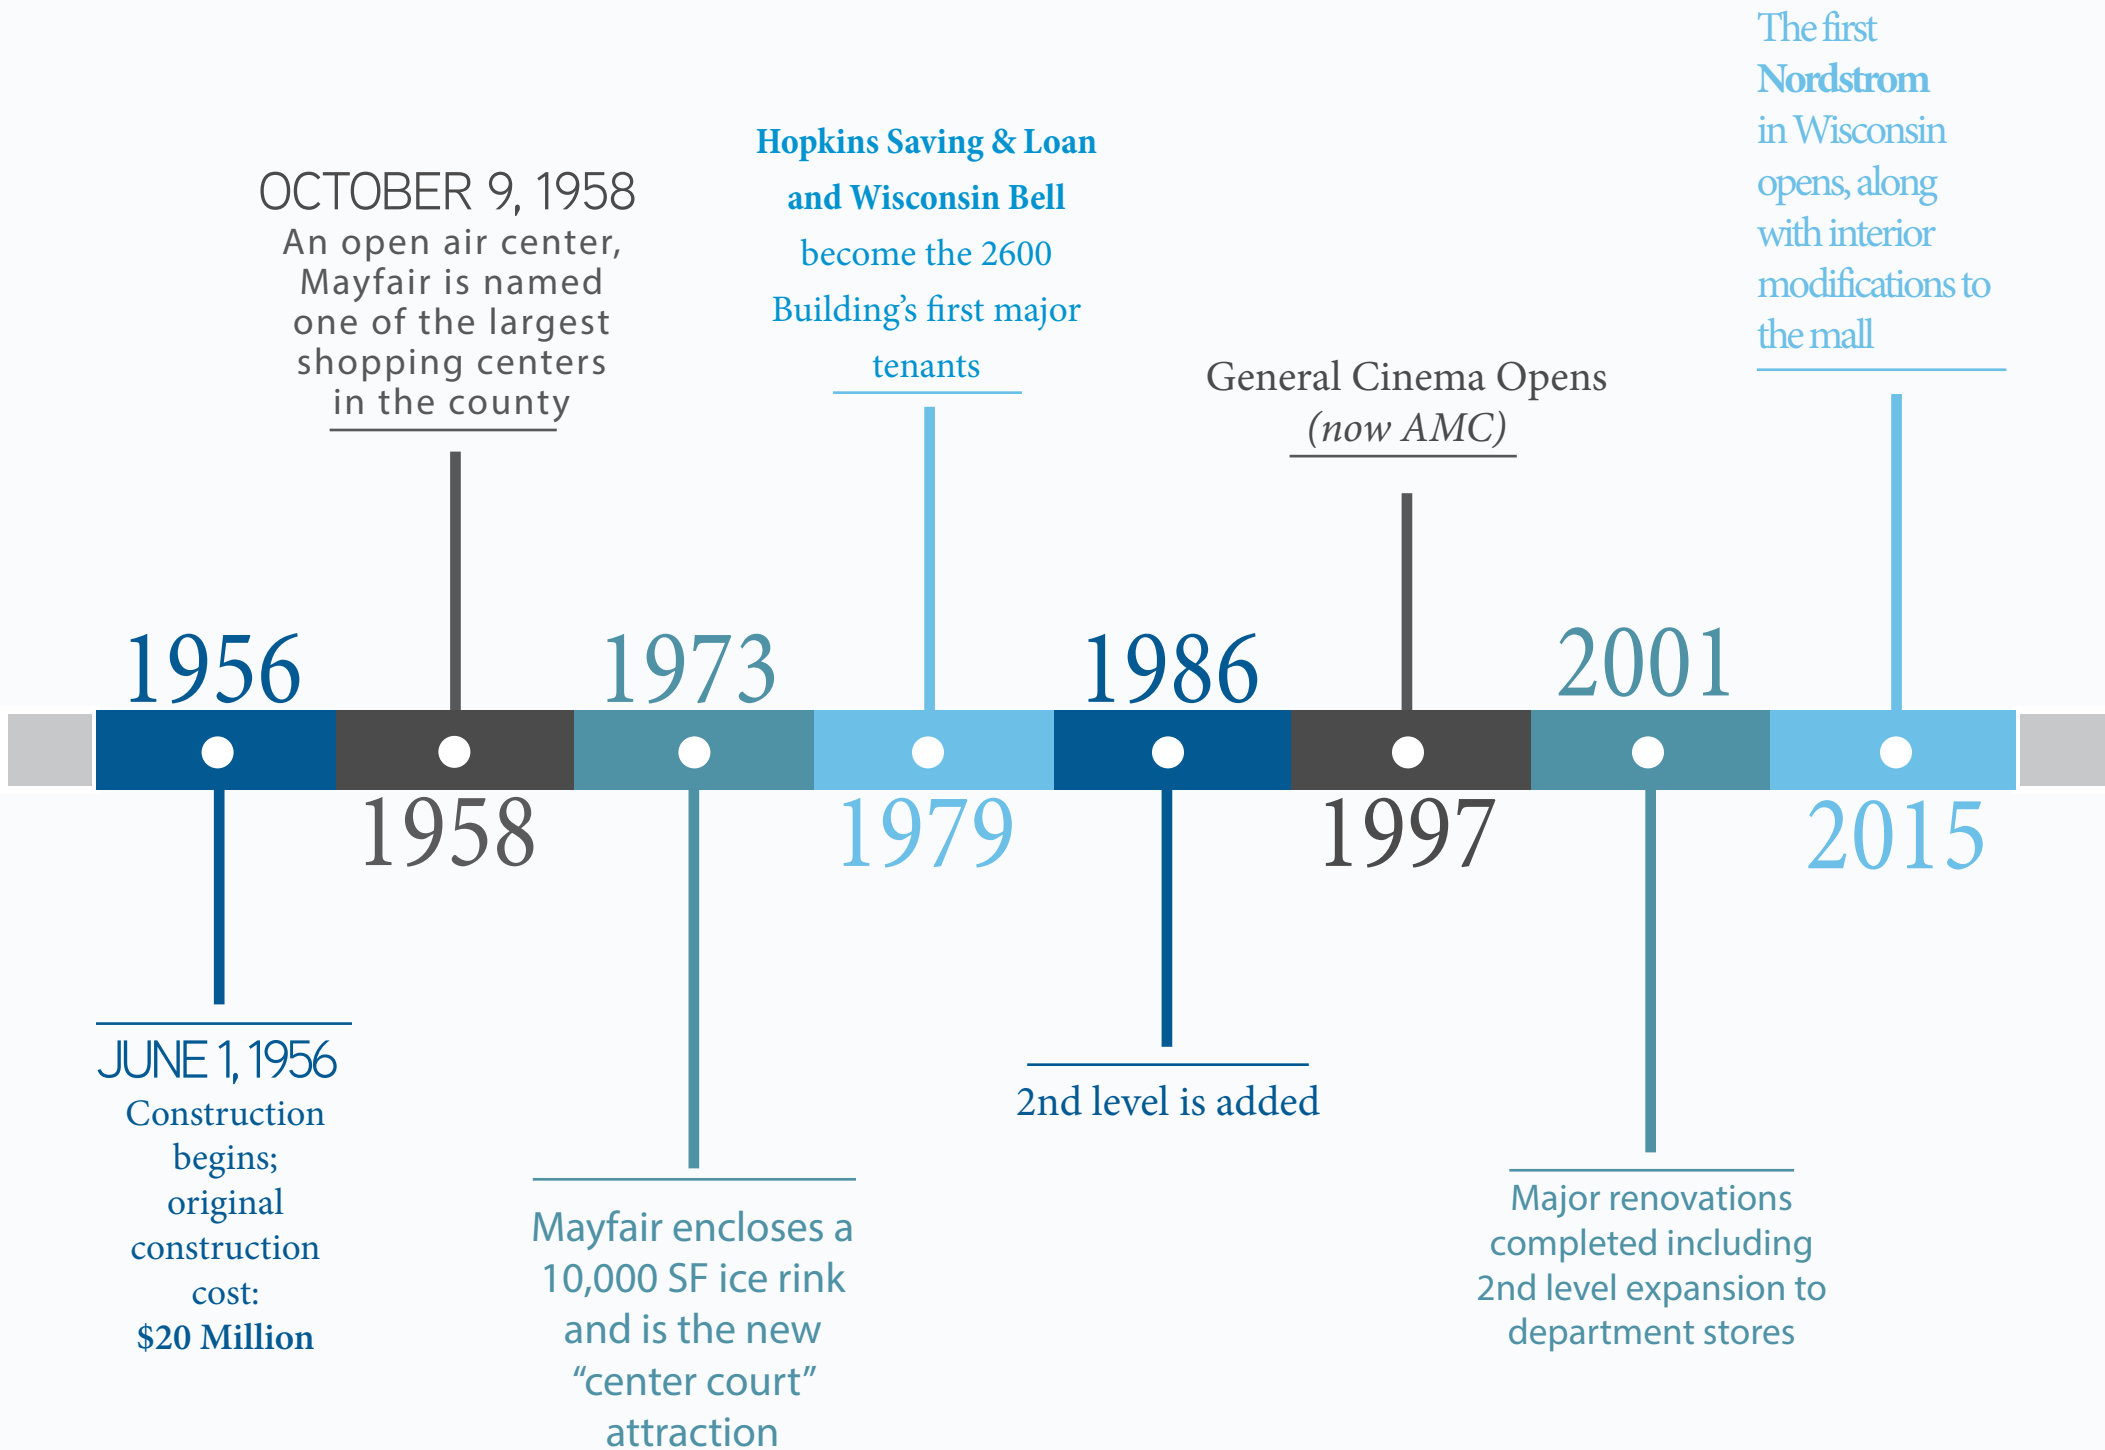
The first **Nordstrom** in Wisconsin opens, along with interior modifications to the mall

OCTOBER 9, 1958
An open air center, Mayfair is named one of the largest shopping centers in the county

**Hopkins Saving & Loan and Wisconsin Bell** become the 2600 Building's first major tenants

General Cinema Opens *(now AMC)*

1956

1973

1986

2001

1958

1979

1997

2015

JUNE 1, 1956
Construction begins; original construction cost: **$20 Million**

Mayfair encloses a 10,000 SF ice rink and is the new "center court" attraction

2nd level is added

Major renovations completed including 2nd level expansion to department stores